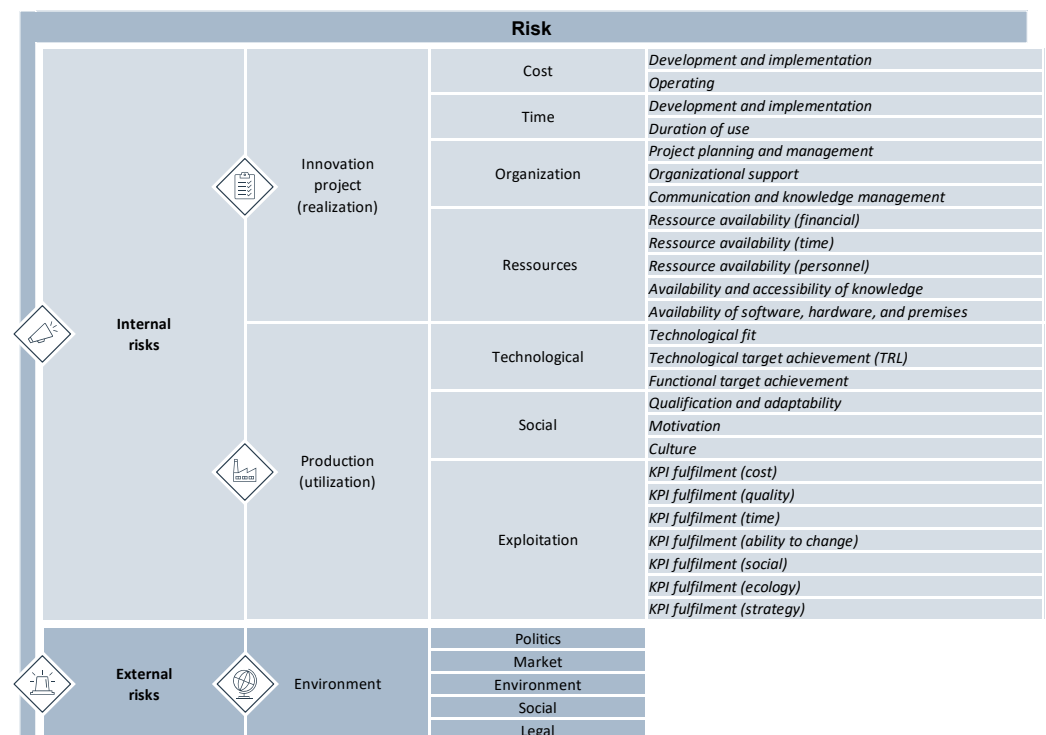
Risk

| | | | |
|---|---|---|---|
| Internal risks | Innovation project (realization) | Cost | *Development and implementation* |
| | | | *Operating* |
| | | Time | *Development and implementation* |
| | | | *Duration of use* |
| | | Organization | *Project planning and management* |
| | | | *Organizational support* |
| | | | *Communication and knowledge management* |
| | | Ressources | *Ressource availability (financial)* |
| | | | *Ressource availability (time)* |
| | | | *Ressource availability (personnel)* |
| | | | *Availability and accessibility of knowledge* |
| | | | *Availability of software, hardware, and premises* |
| | Production (utilization) | Technological | *Technological fit* |
| | | | *Technological target achievement (TRL)* |
| | | | *Functional target achievement* |
| | | Social | *Qualification and adaptability* |
| | | | *Motivation* |
| | | | *Culture* |
| | | Exploitation | *KPI fulfilment (cost)* |
| | | | *KPI fulfilment (quality)* |
| | | | *KPI fulfilment (time)* |
| | | | *KPI fulfilment (ability to change)* |
| | | | *KPI fulfilment (social)* |
| | | | *KPI fulfilment (ecology)* |
| | | | *KPI fulfilment (strategy)* |
| External risks | Environment | Politics | |
| | | Market | |
| | | Environment | |
| | | Social | |
| | | Legal | |